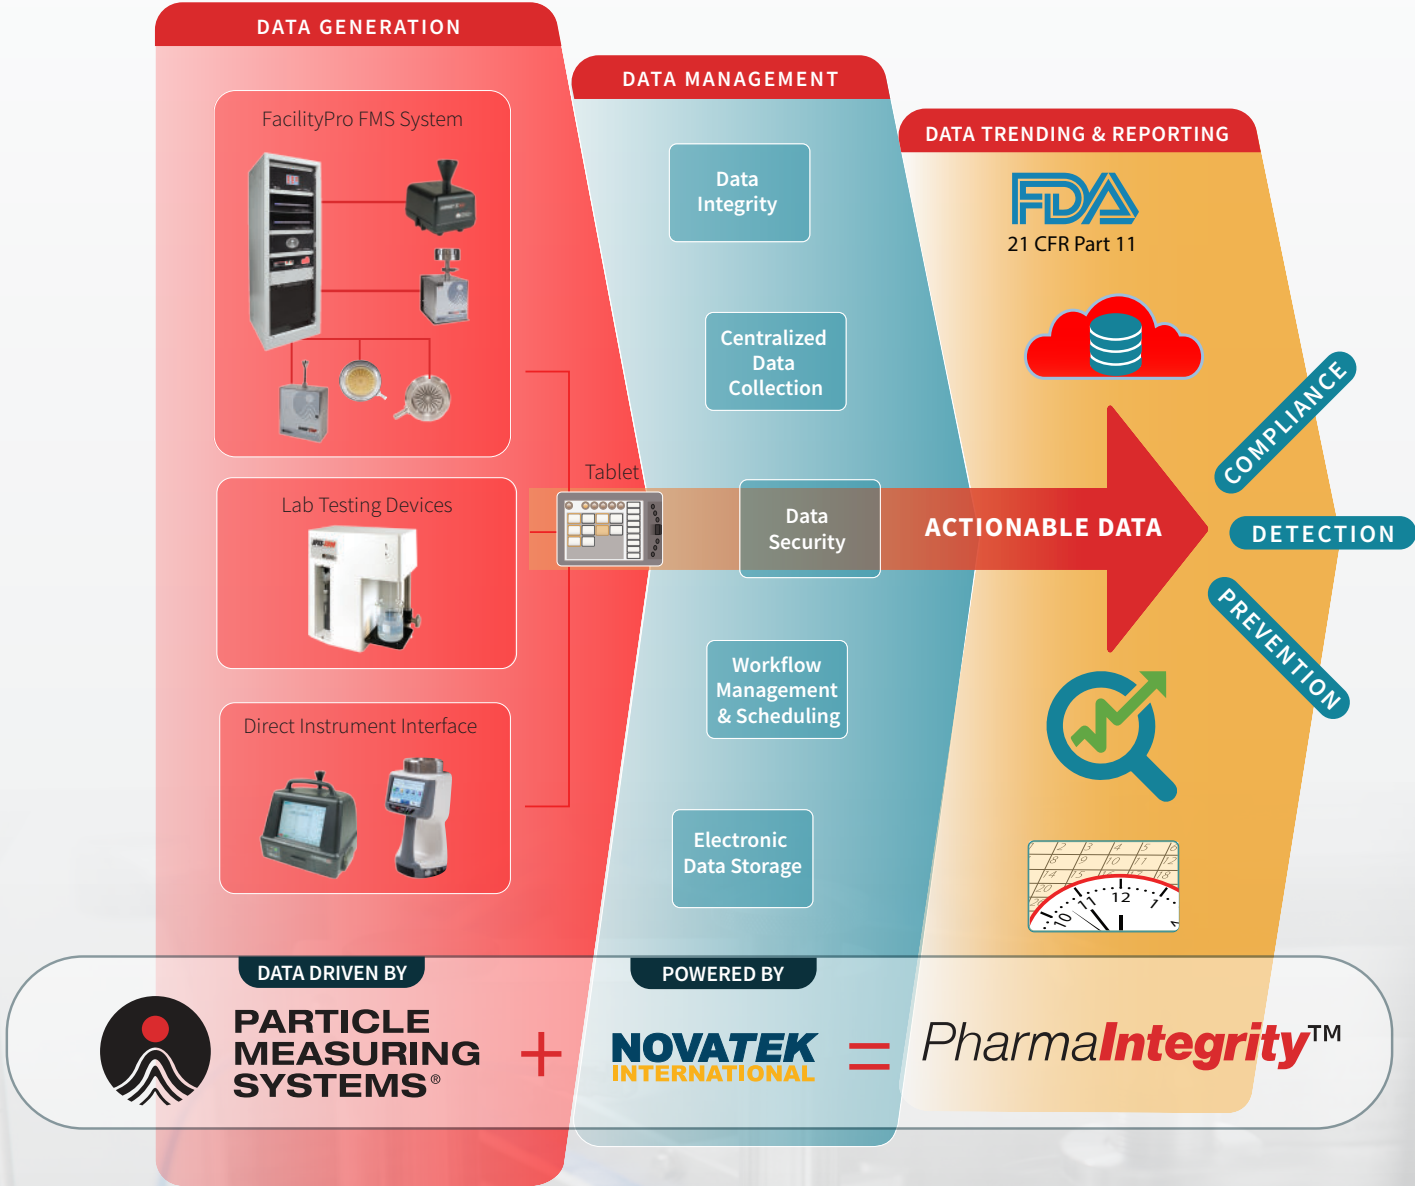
DATA GENERATION

FacilityPro FMS System

Lab Testing Devices

Direct Instrument Interface

Tablet

DATA MANAGEMENT

Data Integrity

Centralized Data Collection

Data Security

Workflow Management & Scheduling

Electronic Data Storage

DATA TRENDING & REPORTING

FDA

21 CFR Part 11

ACTIONABLE DATA

COMPLIANCE

DETECTION

PREVENTION

DATA DRIVEN BY

PARTICLE MEASURING SYSTEMS®

+

POWERED BY

NOVATEK INTERNATIONAL

=

PharmaIntegrity™